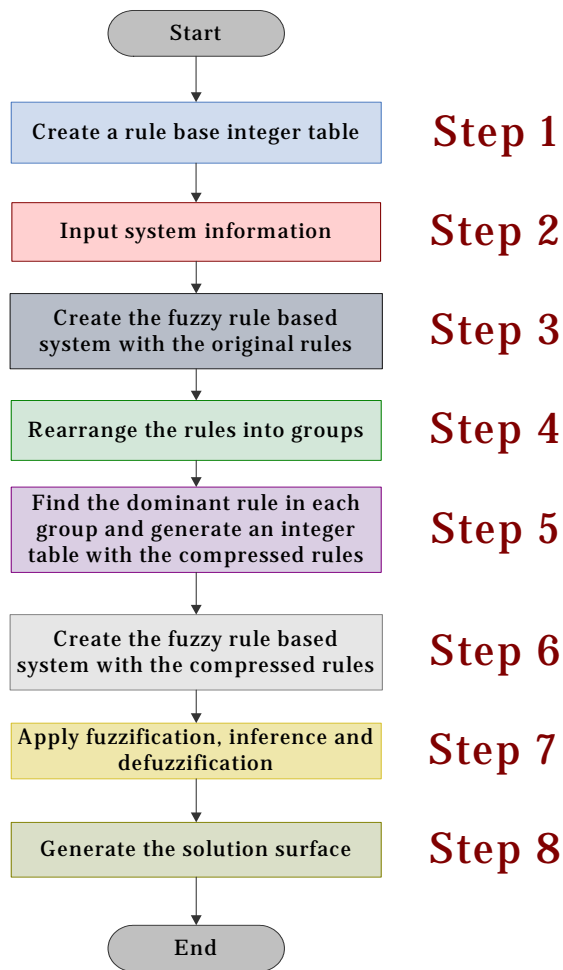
Start

Create a rule base integer table

Step 1

Input system information

Step 2

Create the fuzzy rule based system with the original rules

Step 3

Rearrange the rules into groups

Step 4

Find the dominant rule in each group and generate an integer table with the compressed rules

Step 5

Create the fuzzy rule based system with the compressed rules

Step 6

Apply fuzzification, inference and defuzzification

Step 7

Generate the solution surface

Step 8

End